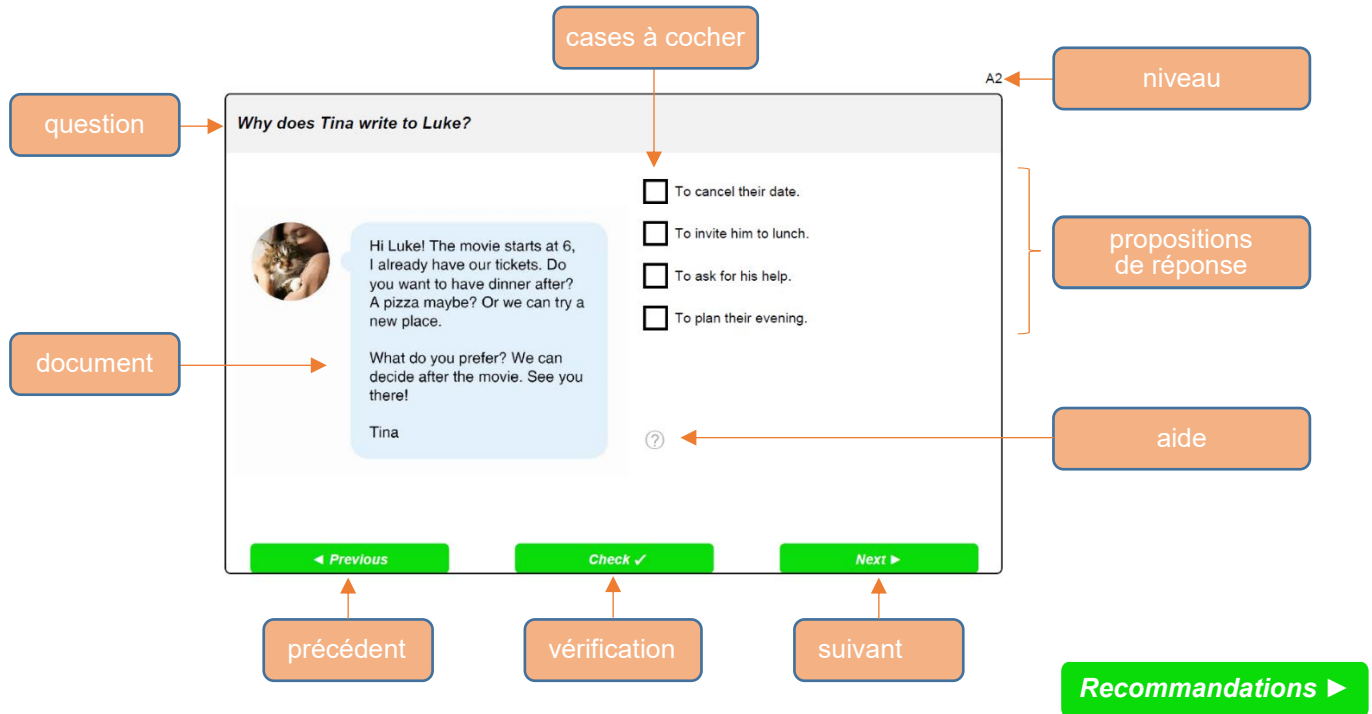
cases à cocher

A2

niveau

question

Why does Tina write to Luke?

To cancel their date.

To invite him to lunch.

To ask for his help.

To plan their evening.

propositions de réponse

Hi Luke! The movie starts at 6, I already have our tickets. Do you want to have dinner after? A pizza maybe? Or we can try a new place.

What do you prefer? We can decide after the movie. See you there!

Tina

document

aide

◄ Previous

Check ✓

Next ►

précédent

vérification

suivant

Recommandations ►